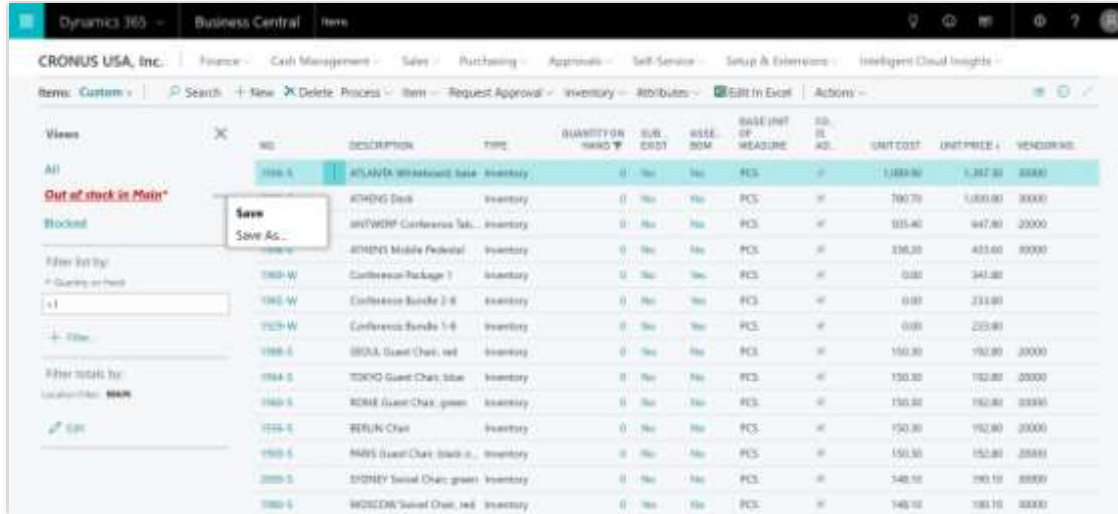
Dynamics 365 | Business Central | Items

CRONUS USA, Inc. | Finance | Cash Management | Sales | Purchasing | Approvals | Self-Service | Setup & Extensions | Intelligent Cloud Insights

Items: Custom | Search | + New | Delete | Process | Item | Request Approval | Inventory | Attributes | Edit in Excel | Actions

Views

All

Out of stock in Main*

Blocked

Save

Save As...

Filter list by:

* Quantity on Hand

<1

+ Filter...

Filter totals by:

Location Filter: MAIN

Edit

| NO. | DESCRIPTION | TYPE | QUANTITY ON HAND | SUB. EXIST | ASSE. BOM | BASE UNIT OF MEASURE | CO. IS AD. | UNIT COST | UNIT PRICE | VENDOR NO. |
|---|---|---|---|---|---|---|---|---|---|---|
| 1996-S | ATLANTA Whiteboard, base | Inventory | 0 | No | No | PCS | | 1,089.90 | 1,397.30 | 30000 |
| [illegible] | ATHENS Desk | Inventory | 0 | No | No | PCS | | 780.70 | 1,000.80 | 30000 |
| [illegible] | ANTWERP Conference Tab... | Inventory | 0 | No | No | PCS | | 505.40 | 647.90 | 20000 |
| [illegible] | ATHENS Mobile Pedestal | Inventory | 0 | No | No | PCS | | 338.20 | 433.60 | 30000 |
| 1969-W | Conference Package 1 | Inventory | 0 | No | Yes | PCS | | 0.00 | 341.80 | |
| 1965-W | Conference Bundle 2-8 | Inventory | 0 | No | Yes | PCS | | 0.00 | 233.80 | |
| 1929-W | Conference Bundle 1-8 | Inventory | 0 | No | Yes | PCS | | 0.00 | 233.80 | |
| 1988-S | SEOUL Guest Chair, red | Inventory | 0 | No | No | PCS | | 150.30 | 192.80 | 20000 |
| 1964-S | TOKYO Guest Chair, blue | Inventory | 0 | No | No | PCS | | 150.30 | 192.80 | 20000 |
| 1960-S | ROME Guest Chair, green | Inventory | 0 | No | No | PCS | | 150.30 | 192.80 | 20000 |
| 1936-S | BERLIN Chair | Inventory | 0 | No | No | PCS | | 150.30 | 192.80 | 20000 |
| 1900-S | PARIS Guest Chair, black | Inventory | 0 | No | No | PCS | | 150.30 | 192.80 | 20000 |
| 2000-S | SYDNEY Swivel Chair, green | Inventory | 0 | No | No | PCS | | 148.10 | 190.10 | 30000 |
| 1980-S | MOSCOW Swivel Chair, red | Inventory | 0 | No | No | PCS | | 148.10 | 190.10 | 30000 |